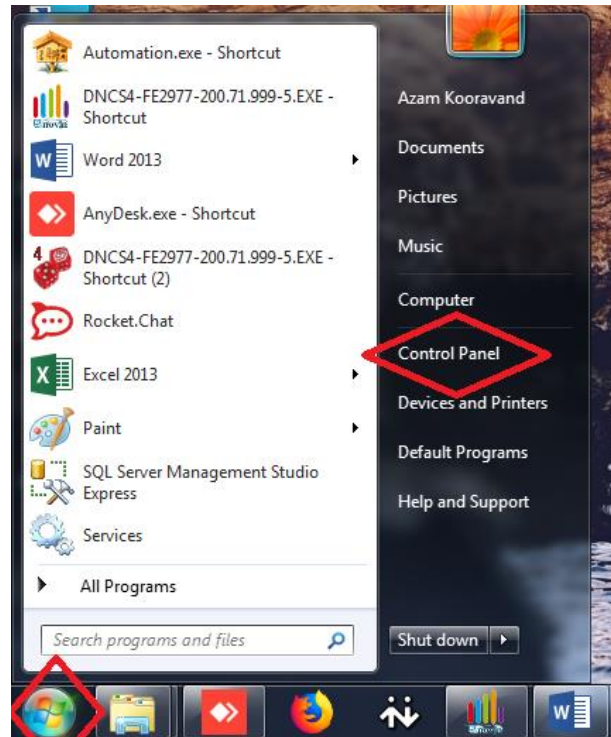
Automation.exe - Shortcut
DNCS4-FE2977-200.71.999-5.EXE - Shortcut
Word 2013
AnyDesk.exe - Shortcut
DNCS4-FE2977-200.71.999-5.EXE - Shortcut (2)
Rocket.Chat
Excel 2013
Paint
SQL Server Management Studio Express
Services
All Programs
Search programs and files

Azam Kooravand
Documents
Pictures
Music
Computer
Control Panel
Devices and Printers
Default Programs
Help and Support
Shut down